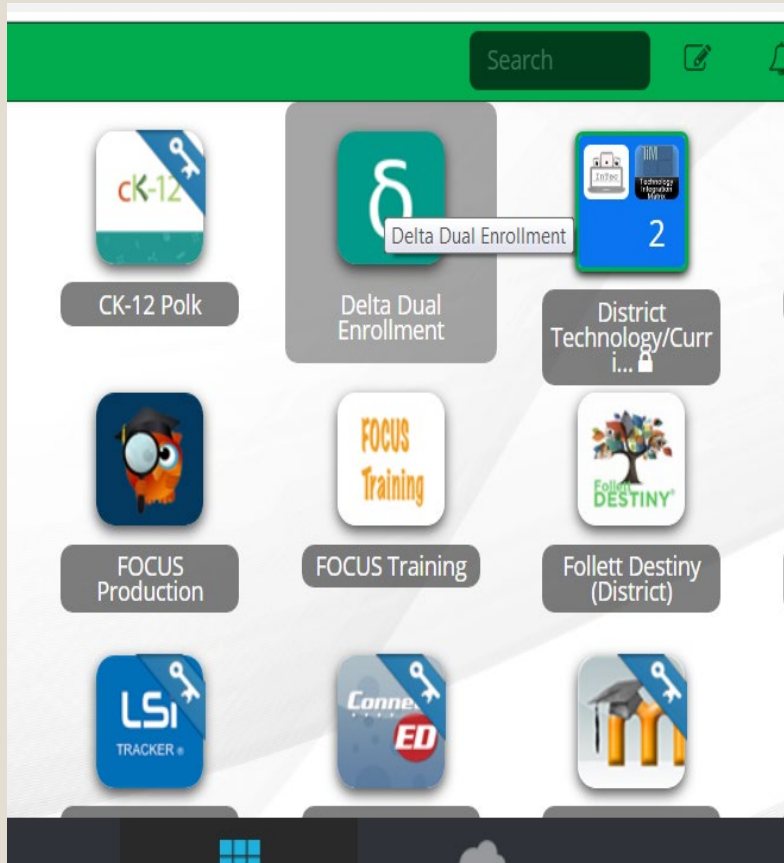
Search

cK-12

CK-12 Polk

δ

Delta Dual Enrollment

Delta Dual Enrollment

InTec

TIM

Technology Integration Matrix

2

District Technology/Curri...

FOCUS Production

FOCUS Training

FOCUS Training

Follett DESTINY

Follett Destiny (District)

LSI TRACKER

Connect ED